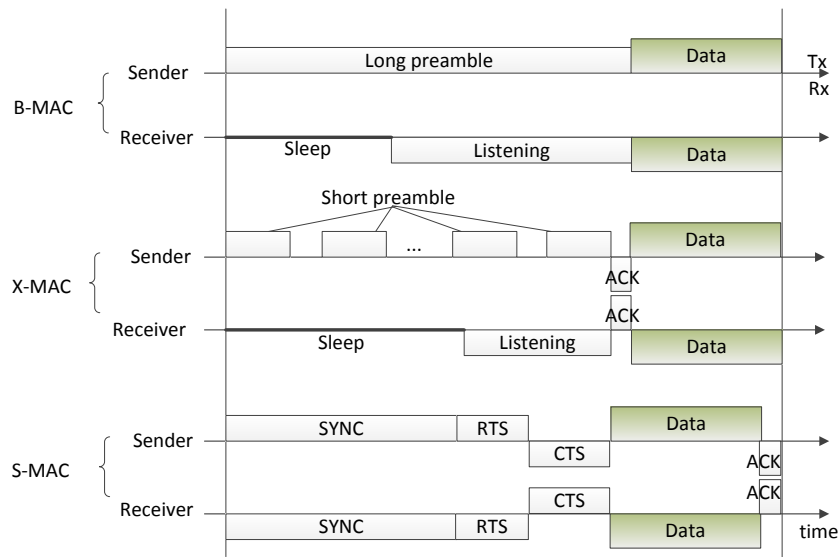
Long preamble
Data
Tx
Rx
Sender
B-MAC
Receiver
Sleep
Listening
Data

Short preamble
...
Data
Sender
X-MAC
ACK
ACK
Receiver
Sleep
Listening
Data

SYNC
RTS
Data
Sender
CTS
S-MAC
ACK
ACK
CTS
Receiver
SYNC
RTS
Data
time